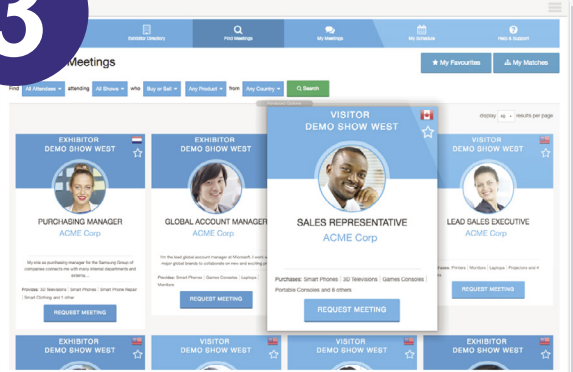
3

Exhibitor Directory | Find Meetings | My Meetings | My Schedule | Help & Support

Meetings

★ My Favourites | My Matches

Find All Attendees attending All Shows who Buy or Sell Any Product from Any Country Search

display 40 results per page

EXHIBITOR
DEMO SHOW WEST

PURCHASING MANAGER
ACME Corp

My role as purchasing manager for the Samsung Group of companies connects me with many internal departments and externa...

Provides: 3D Televisions | Smart Phones | Smart Phone Repair | Smart Clothing and 1 other

REQUEST MEETING

EXHIBITOR
DEMO SHOW WEST

GLOBAL ACCOUNT MANAGER
ACME Corp

I'm the lead global account manager at Microsoft. I work w... major global brands to collaborate on new and exciting pr...

Provides: Smart Phones | Games Consoles | Laptops | Monitors

REQUEST MEETING

VISITOR
DEMO SHOW WEST

SALES REPRESENTATIVE
ACME Corp

Purchases: Smart Phones | 3D Televisions | Games Consoles | Portable Consoles and 8 others

REQUEST MEETING

EXHIBITOR
DEMO SHOW WEST

LEAD SALES EXECUTIVE
ACME Corp

Purchases: Printers | Monitors | Laptops | Projectors and 8 others

REQUEST MEETING

EXHIBITOR
DEMO SHOW WEST

VISITOR
DEMO SHOW WEST

VISITOR
DEMO SHOW WEST

EXHIBITOR
DEMO SHOW WEST